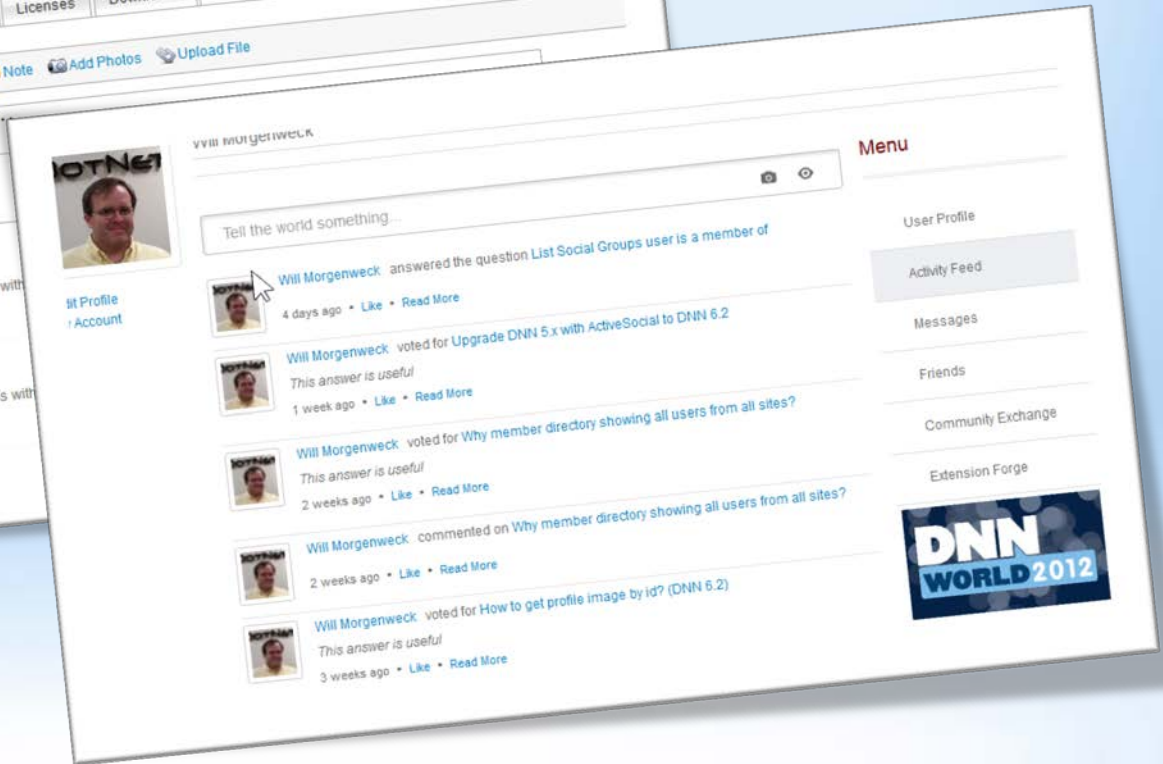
Licenses

Note Add Photos Upload File

with

s with

Will Morgenweck

dit Profile
Account

Tell the world something...

Will Morgenweck answered the question List Social Groups user is a member of
4 days ago • Like • Read More

Will Morgenweck voted for Upgrade DNN 5.x with ActiveSocial to DNN 6.2
This answer is useful
1 week ago • Like • Read More

Will Morgenweck voted for Why member directory showing all users from all sites?
This answer is useful
2 weeks ago • Like • Read More

Will Morgenweck commented on Why member directory showing all users from all sites?
2 weeks ago • Like • Read More

Will Morgenweck voted for How to get profile image by id? (DNN 6.2)
This answer is useful
3 weeks ago • Like • Read More

Menu

User Profile
Activity Feed
Messages
Friends
Community Exchange
Extension Forge

DNN WORLD 2012